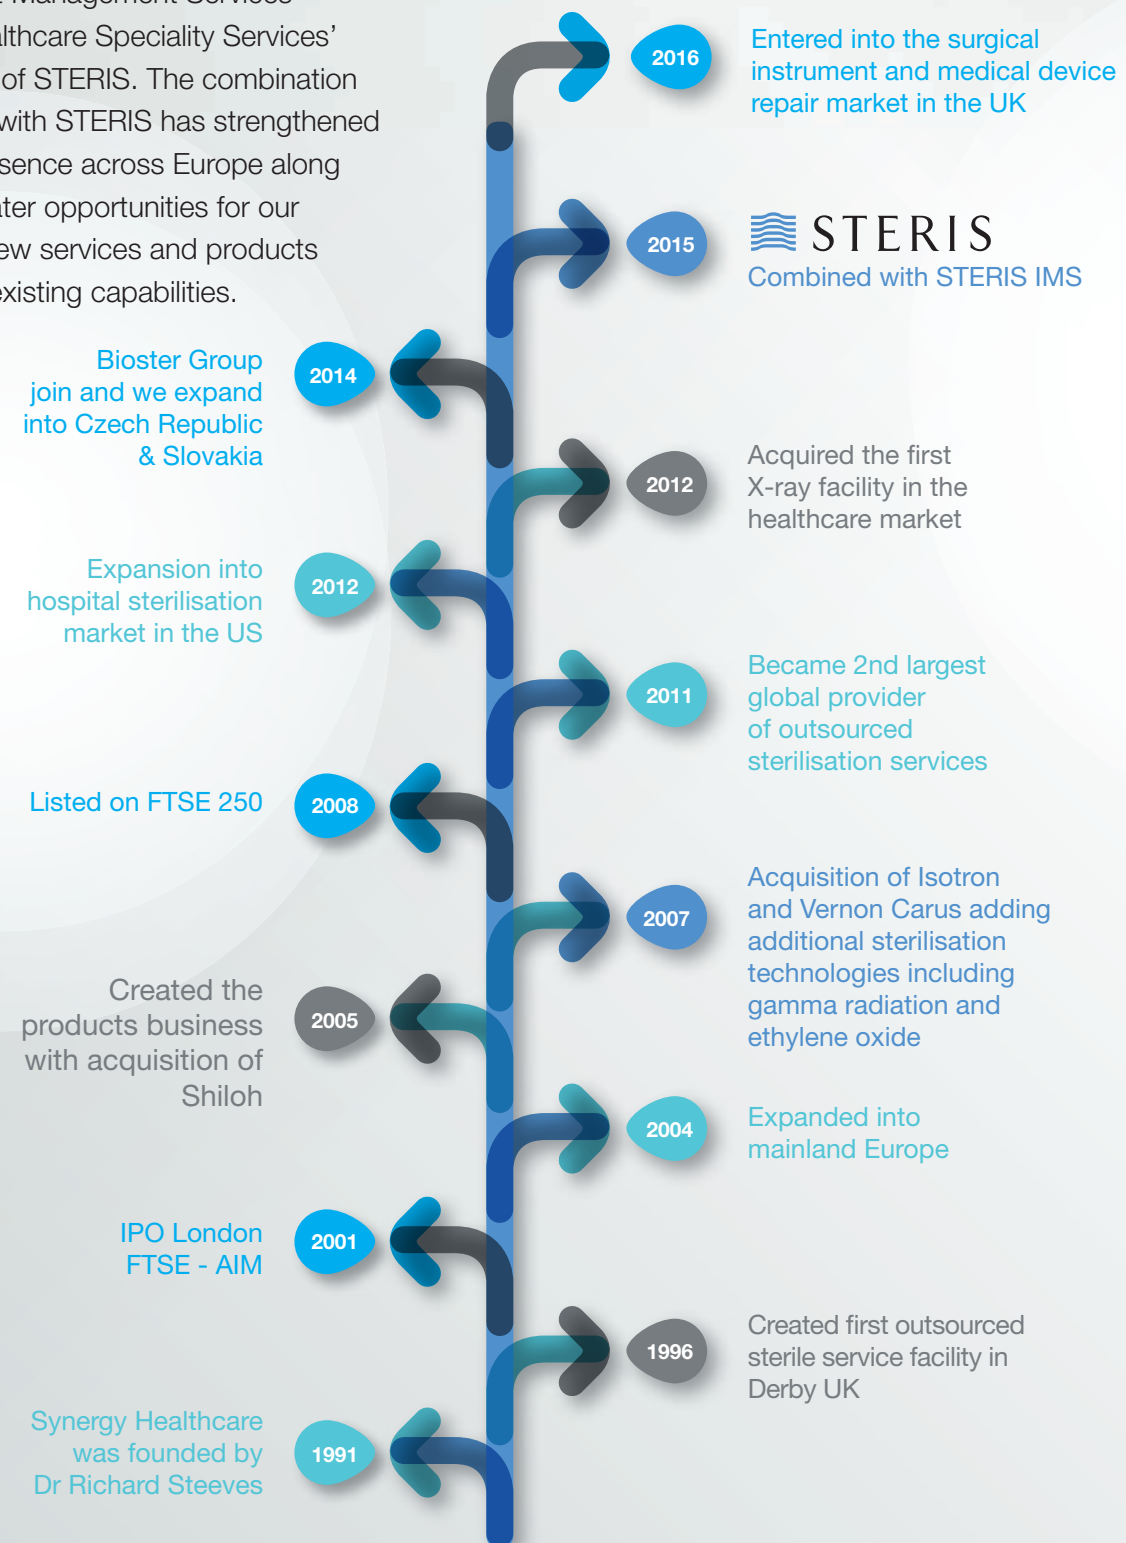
lthcare Speciality Services' of STERIS. The combination with STERIS has strengthened sence across Europe along ter opportunities for our ew services and products existing capabilities.

2016 Entered into the surgical instrument and medical device repair market in the UK

2015 STERIS Combined with STERIS IMS

2014 Bioster Group join and we expand into Czech Republic & Slovakia

2012 Acquired the first X-ray facility in the healthcare market

2012 Expansion into hospital sterilisation market in the US

2011 Became 2nd largest global provider of outsourced sterilisation services

2008 Listed on FTSE 250

2007 Acquisition of Isotron and Vernon Carus adding additional sterilisation technologies including gamma radiation and ethylene oxide

2005 Created the products business with acquisition of Shiloh

2004 Expanded into mainland Europe

2001 IPO London FTSE - AIM

1996 Created first outsourced sterile service facility in Derby UK

1991 Synergy Healthcare was founded by Dr Richard Steeves